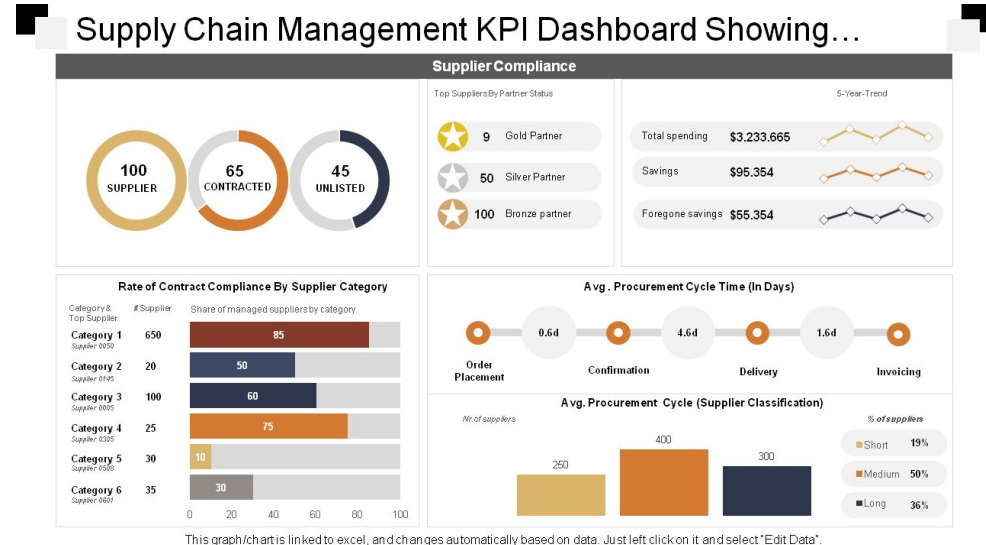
Supply Chain Management KPI Dashboard Showing…

Supplier Compliance

100 SUPPLIER

65 CONTRACTED

45 UNLISTED

Top Suppliers By Partner Status

9 Gold Partner

50 Silver Partner

100 Bronze partner

5-Year-Trend

Total spending $3.233.665

Savings $95.354

Foregone savings $55.354

Rate of Contract Compliance By Supplier Category

| Category & Top Supplier | # Supplier | Share of managed suppliers by category |
|---|---|---|
| Category 1 Supplier 0050 | 650 | 85 |
| Category 2 Supplier 0145 | 20 | 50 |
| Category 3 Supplier 0005 | 100 | 60 |
| Category 4 Supplier 0305 | 25 | 75 |
| Category 5 Supplier 0508 | 30 | 10 |
| Category 6 Supplier 0601 | 35 | 30 |

0 20 40 60 80 100

Avg. Procurement Cycle Time (In Days)

Order Placement 0.6d Confirmation 4.6d Delivery 1.6d Invoicing

Avg. Procurement Cycle (Supplier Classification)

Nr.of suppliers

250 400 300

% of suppliers

Short 19%

Medium 50%

Long 36%

This graph/chart is linked to excel, and changes automatically based on data. Just left click on it and select "Edit Data".